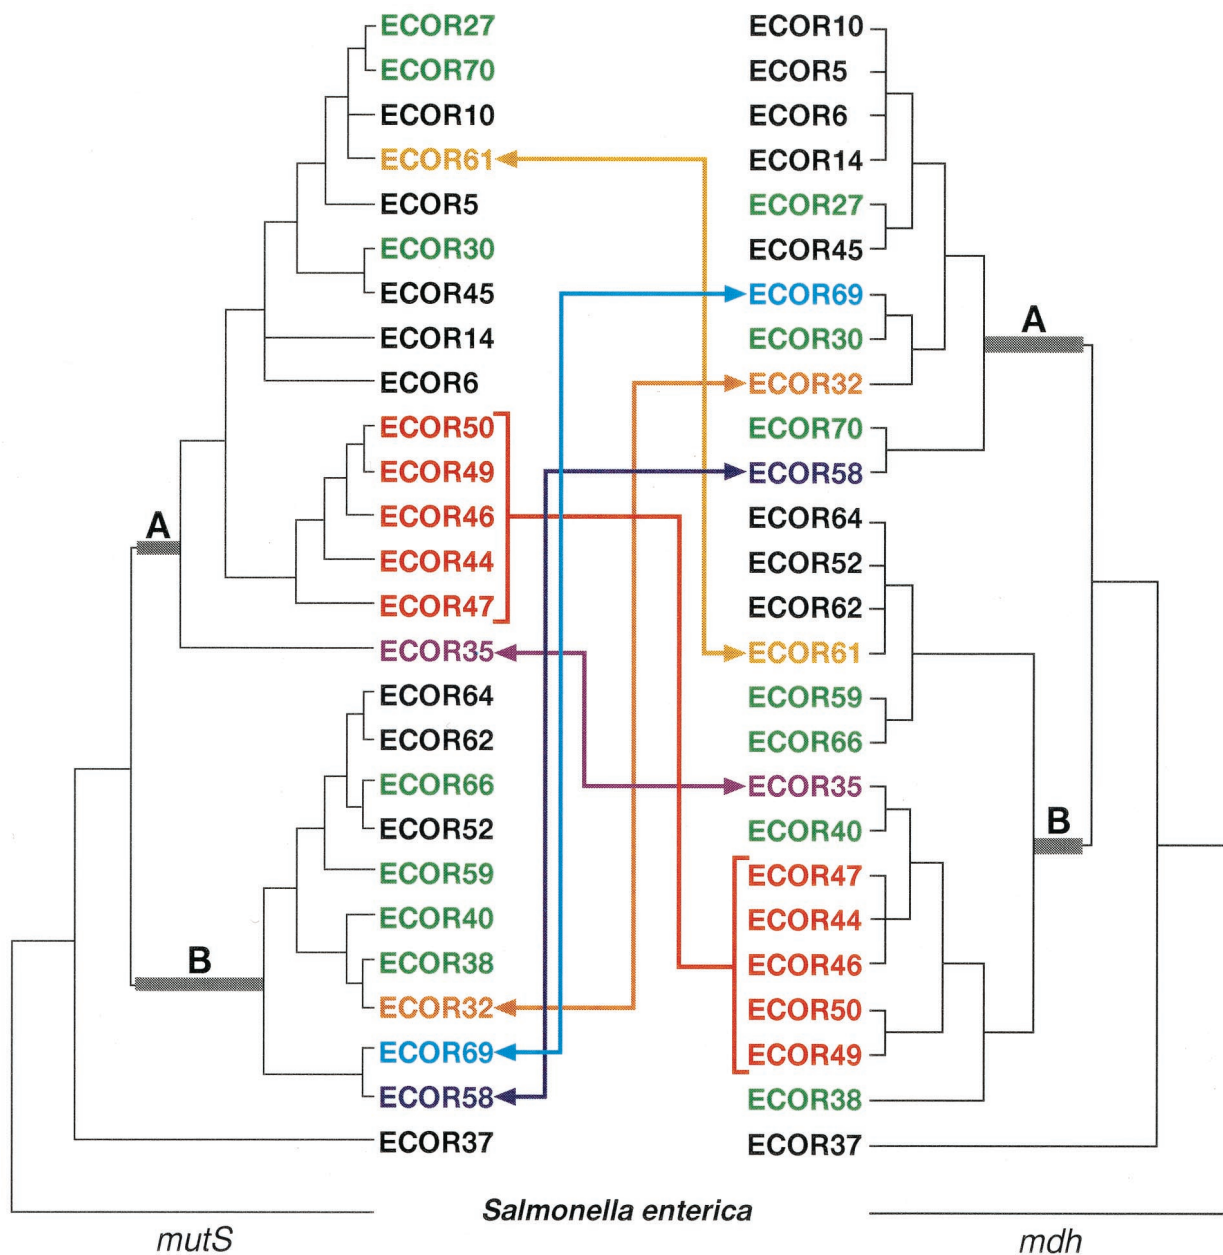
ECOR27
ECOR70
ECOR10
ECOR61
ECOR5
ECOR30
ECOR45
ECOR14
ECOR6
ECOR50
ECOR49
ECOR46
ECOR44
ECOR47
ECOR35
ECOR64
ECOR62
ECOR66
ECOR52
ECOR59
ECOR40
ECOR38
ECOR32
ECOR69
ECOR58
ECOR37

A
B

ECOR10
ECOR5
ECOR6
ECOR14
ECOR27
ECOR45
ECOR69
ECOR30
ECOR32
ECOR70
ECOR58
ECOR64
ECOR52
ECOR62
ECOR61
ECOR59
ECOR66
ECOR35
ECOR40
ECOR47
ECOR44
ECOR46
ECOR50
ECOR49
ECOR38
ECOR37

A
B

Salmonella enterica

mutS

mdh